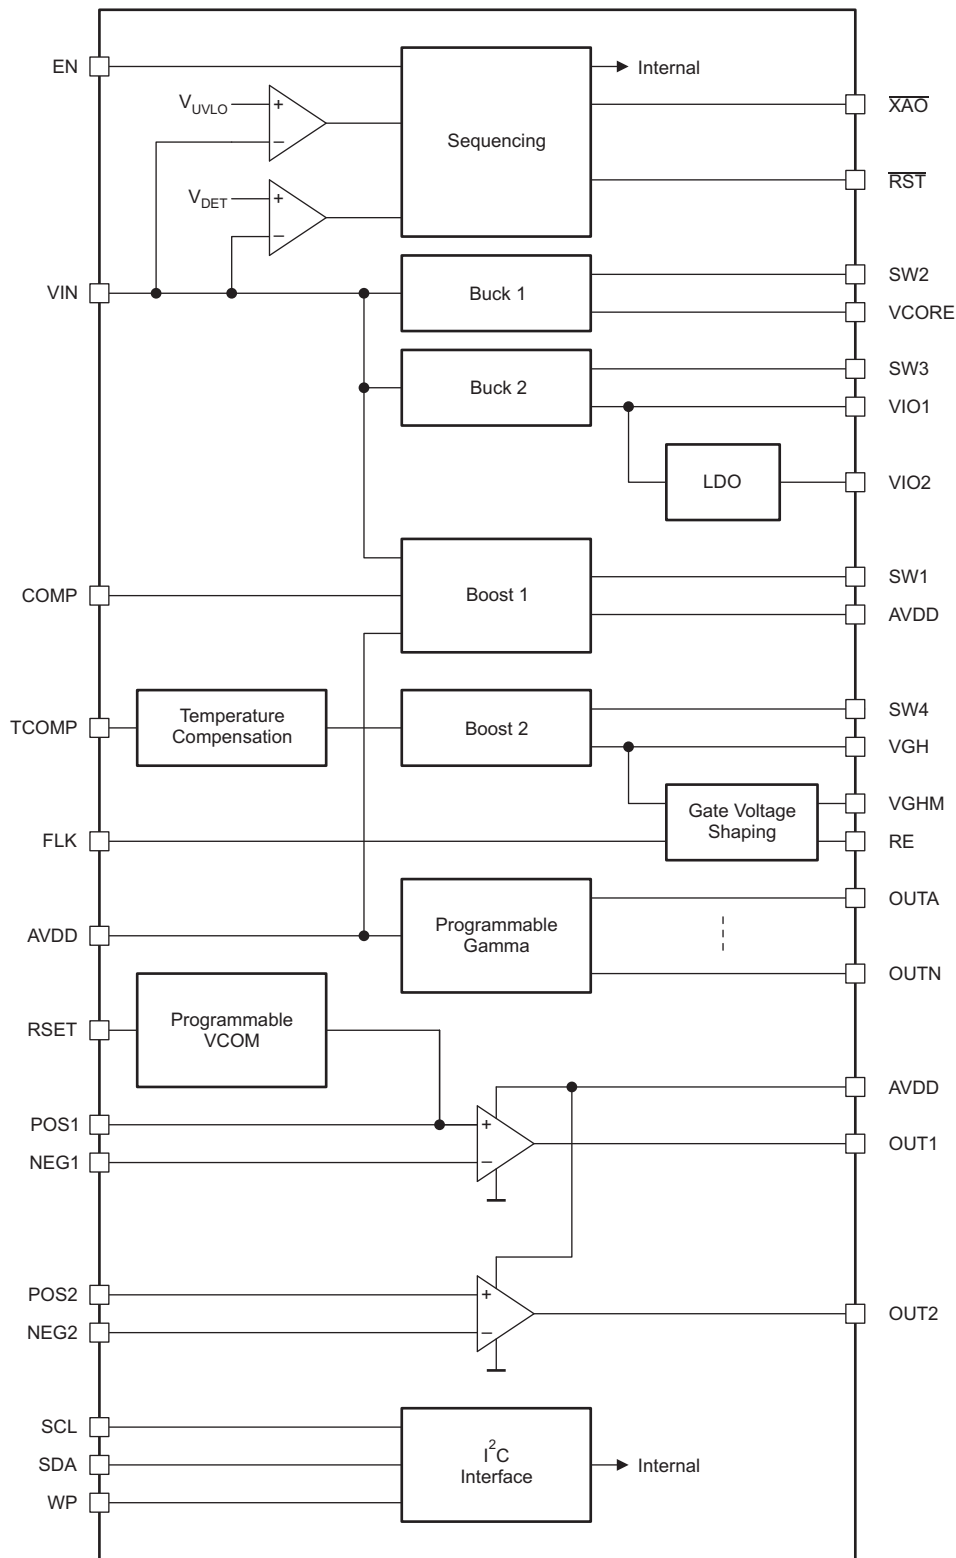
EN

Internal

$V_{UVLO}$

+

−

$\overline{XAO}$

Sequencing

$V_{DET}$

+

−

$\overline{RST}$

SW2

VIN

Buck 1

VCORE

SW3

Buck 2

VIO1

LDO

VIO2

SW1

COMP

Boost 1

AVDD

SW4

TCOMP

Temperature Compensation

Boost 2

VGH

VGHM

Gate Voltage Shaping

FLK

RE

OUTA

Programmable Gamma

AVDD

OUTN

RSET

Programmable VCOM

AVDD

POS1

+

OUT1

NEG1

−

POS2

+

OUT2

NEG2

−

SCL

$I^2C$ Interface

SDA

Internal

WP